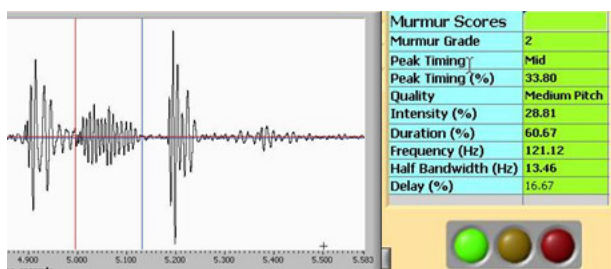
| Murmur Scores | |
|---|---|
| Murmur Grade | 2 |
| Peak Timing | Mid |
| Peak Timing (%) | 33.80 |
| Quality | Medium Pitch |
| Intensity (%) | 28.81 |
| Duration (%) | 60.67 |
| Frequency (Hz) | 121.12 |
| Half Bandwidth (Hz) | 13.46 |
| Delay (%) | 16.67 |

4.900 5.000 5.100 5.200 5.300 5.400 5.500 5.583